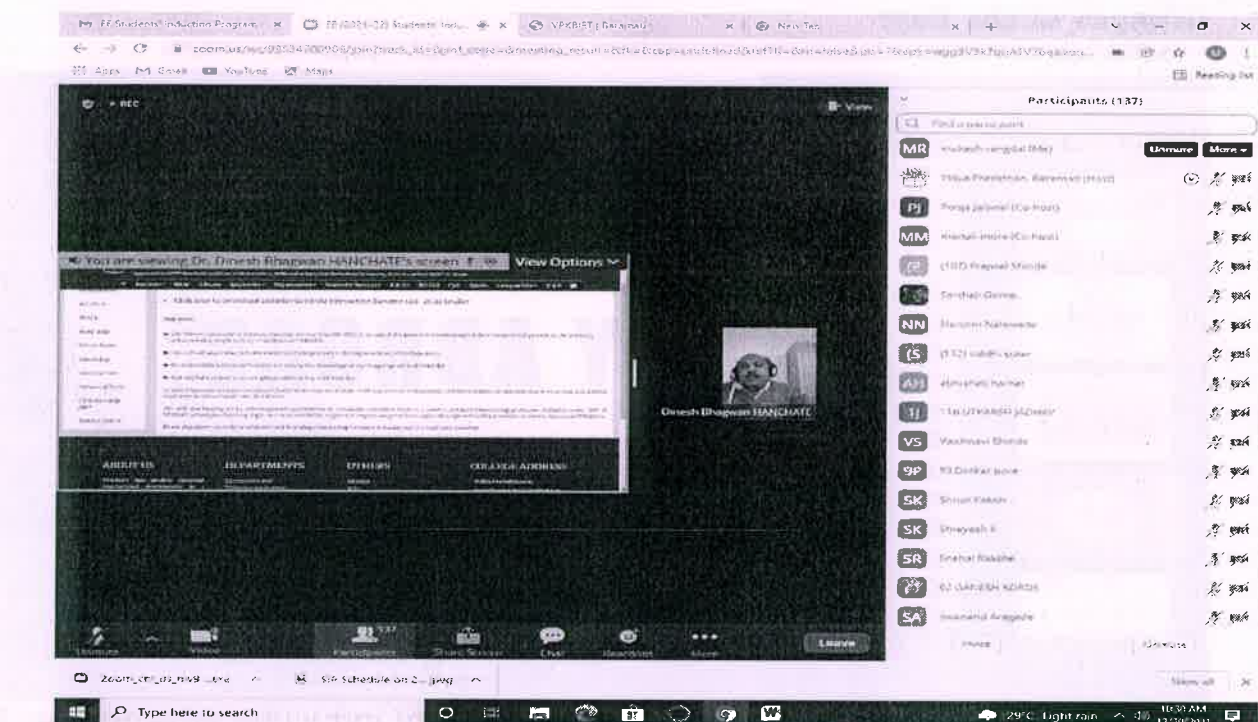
FE Students' Induction Program | FE (2021-22) Students Indu... | VPKBIET, Baramati | New Tab

zoom.us/wc/9853420090/join

Apps Gmail YouTube Maps

Reading list

REC

View

You are viewing Dr. Dinesh Bhagwan HANCHATE's screen

View Options

ABOUT US DEPARTMENTS OTHERS COLLEGE ADDRESS

Dinesh Bhagwan HANCHATE

Participants (137)

Find a participant

MR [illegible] (Me) Unmute More

Vidya Pratishthan, Baramati (Host)

PJ Pooja Jalomi (Co-host)

MM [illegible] (Co-host)

(10) Prajwal Shinde

Snehal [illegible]

NN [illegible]

(S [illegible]

AH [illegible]

1 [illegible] UTKARSH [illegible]

VS Vaishnavi Shinde

9P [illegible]

SK Shruti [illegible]

SK Shreyash K

SR Snehal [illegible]

02 GANESH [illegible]

SA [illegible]

Invite

Unmute

Participants 137

Share Screen

Chat

Reactions

More

Leave

zoom_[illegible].exe

SIP Schedule on 2....jpeg

Show all

Type here to search

29°C Light rain

10:30 AM